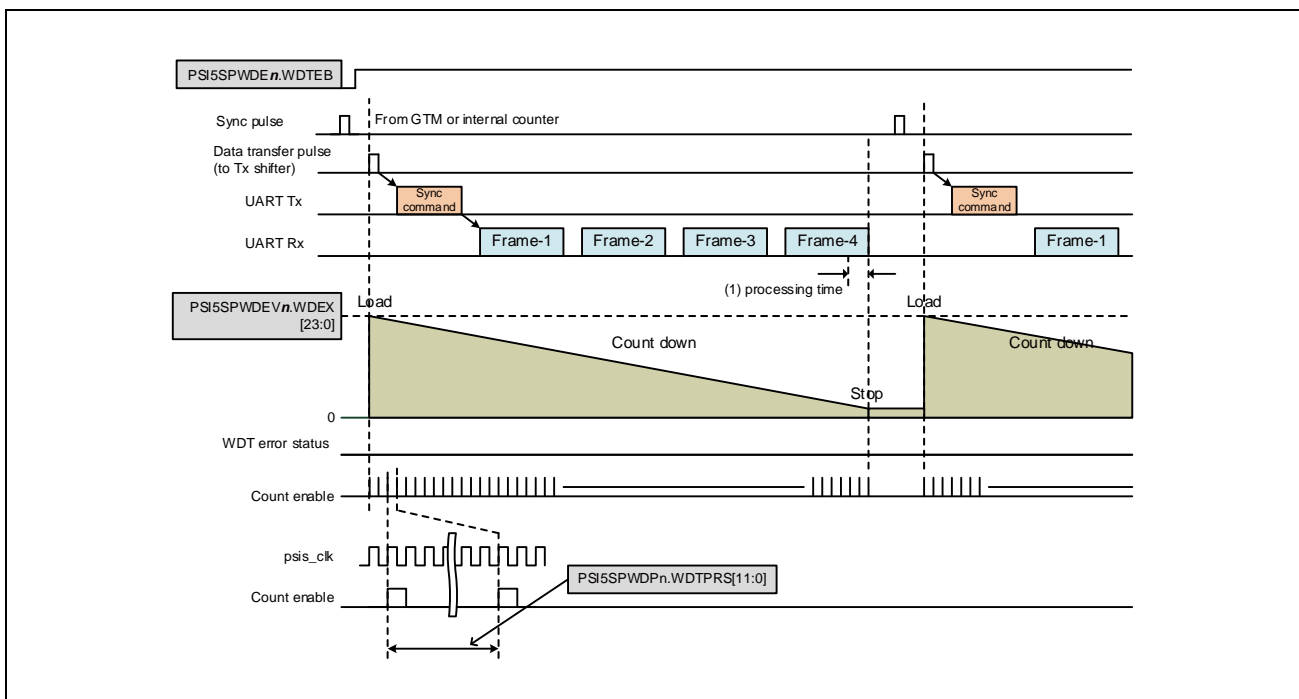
PSI5SPWDE*n*.WDTEB

Sync pulse

From GTM or internal counter

Data transfer pulse (to Tx shifter)

UART Tx

Sync command

UART Rx

Frame-1

Frame-2

Frame-3

Frame-4

(1) processing time

Sync command

Frame-1

PSI5SPWDEV*n*.WDEX [23:0]

Load

Count down

Stop

Load

Count down

0

WDT error status

Count enable

psis_clk

PSI5SPWDPn.WDTPRS[11:0]

Count enable